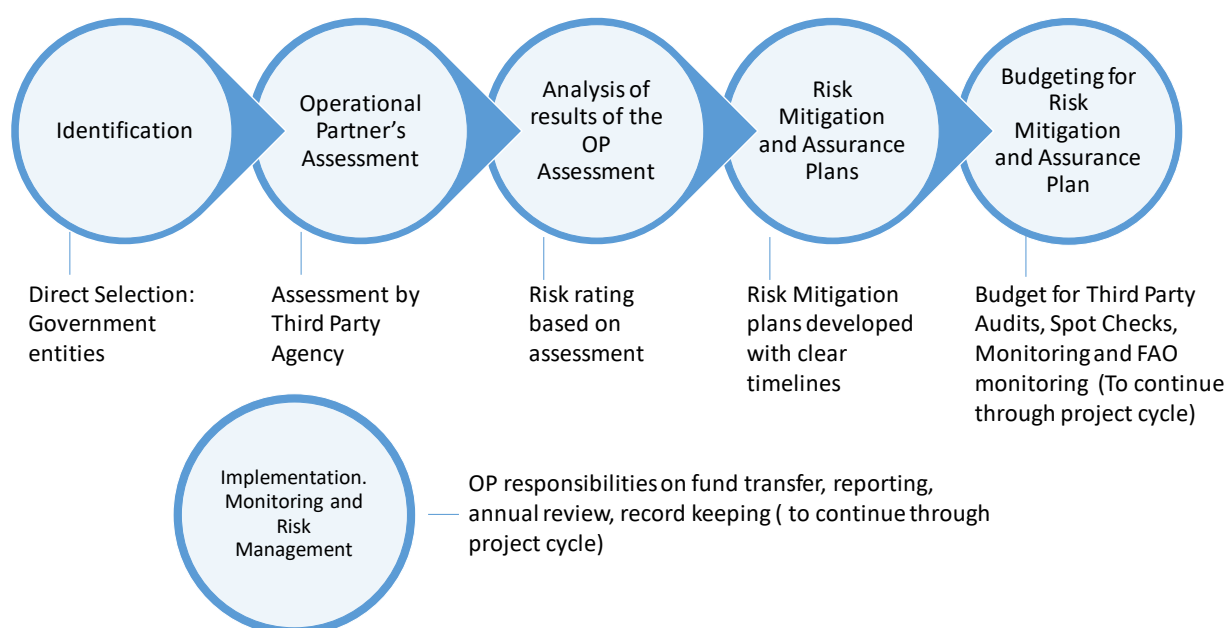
Identification

Operational Partner's Assessment

Analysis of results of the OP Assessment

Risk Mitigation and Assurance Plans

Budgeting for Risk Mitigation and Assurance Plan

Direct Selection: Government entities

Assessment by Third Party Agency

Risk rating based on assessment

Risk Mitigation plans developed with clear timelines

Budget for Third Party Audits, Spot Checks, Monitoring and FAO monitoring (To continue through project cycle)

Implementation. Monitoring and Risk Management

OP responsibilities on fund transfer, reporting, annual review, record keeping ( to continue through project cycle)